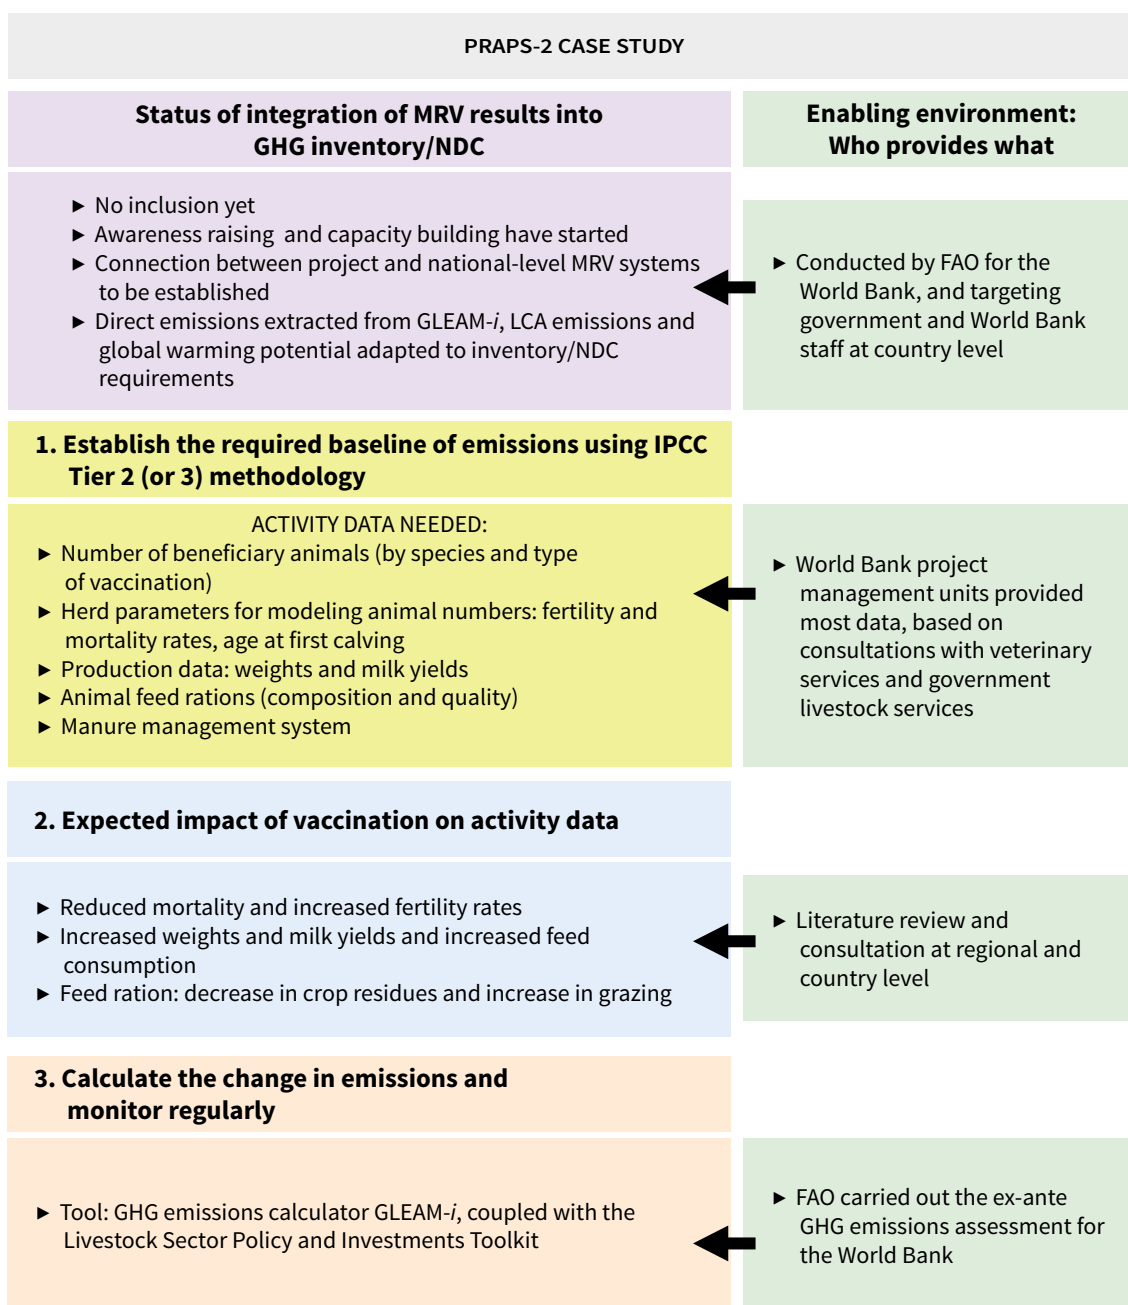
PRAPS-2 CASE STUDY

Status of integration of MRV results into GHG inventory/NDC

Enabling environment: Who provides what

► No inclusion yet
► Awareness raising and capacity building have started
► Connection between project and national-level MRV systems to be established
► Direct emissions extracted from GLEAM-*i*, LCA emissions and global warming potential adapted to inventory/NDC requirements

► Conducted by FAO for the World Bank, and targeting government and World Bank staff at country level

1. Establish the required baseline of emissions using IPCC Tier 2 (or 3) methodology

ACTIVITY DATA NEEDED:
► Number of beneficiary animals (by species and type of vaccination)
► Herd parameters for modeling animal numbers: fertility and mortality rates, age at first calving
► Production data: weights and milk yields
► Animal feed rations (composition and quality)
► Manure management system

► World Bank project management units provided most data, based on consultations with veterinary services and government livestock services

2. Expected impact of vaccination on activity data

► Reduced mortality and increased fertility rates
► Increased weights and milk yields and increased feed consumption
► Feed ration: decrease in crop residues and increase in grazing

► Literature review and consultation at regional and country level

3. Calculate the change in emissions and monitor regularly

► Tool: GHG emissions calculator GLEAM-*i*, coupled with the Livestock Sector Policy and Investments Toolkit

► FAO carried out the ex-ante GHG emissions assessment for the World Bank